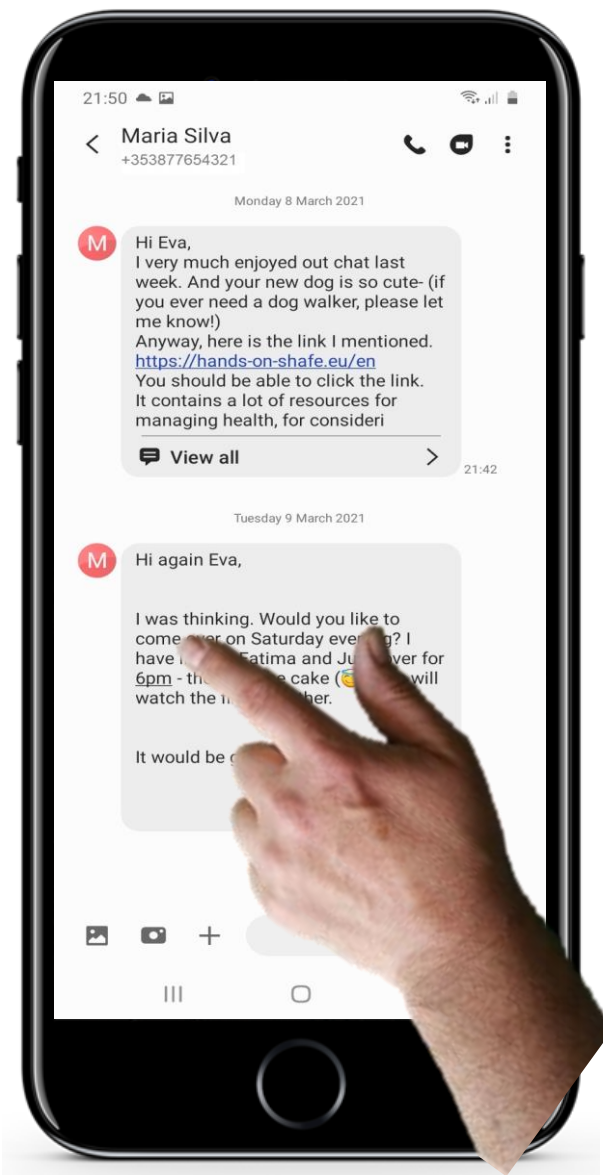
21:50

Maria Silva
+353877654321

Monday 8 March 2021

M

Hi Eva,
I very much enjoyed out chat last week. And your new dog is so cute- (if you ever need a dog walker, please let me know!)
Anyway, here is the link I mentioned.
https://hands-on-shafe.eu/en
You should be able to click the link.
It contains a lot of resources for managing health, for consideri

View all

21:42

Tuesday 9 March 2021

M

Hi again Eva,

I was thinking. Would you like to come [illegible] on Saturday eve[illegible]? I have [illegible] Fatima and Ju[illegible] ver for 6pm - th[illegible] cake ([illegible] will watch the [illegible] her.

It would be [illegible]

III